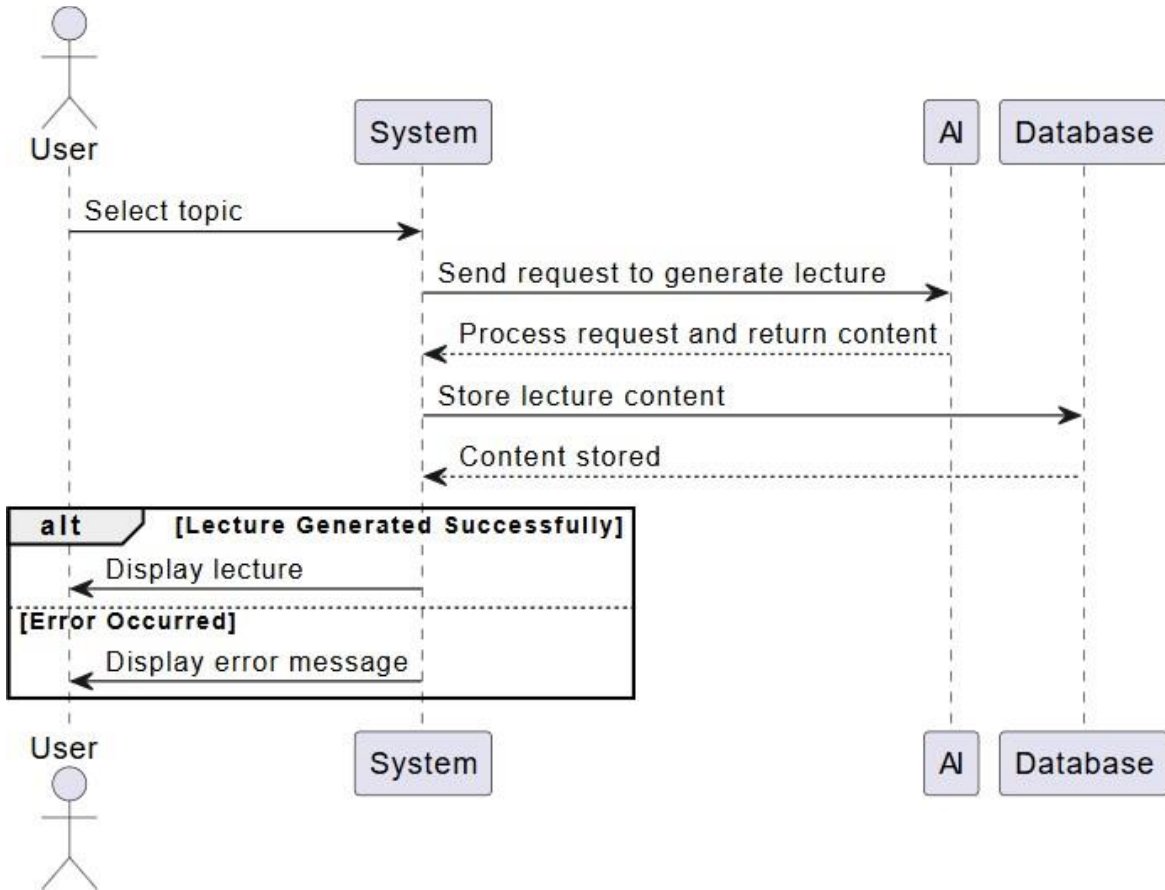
User

System

AI

Database

Select topic

Send request to generate lecture

Process request and return content

Store lecture content

Content stored

alt [Lecture Generated Successfully]

Display lecture

[Error Occurred]

Display error message

User

System

AI

Database